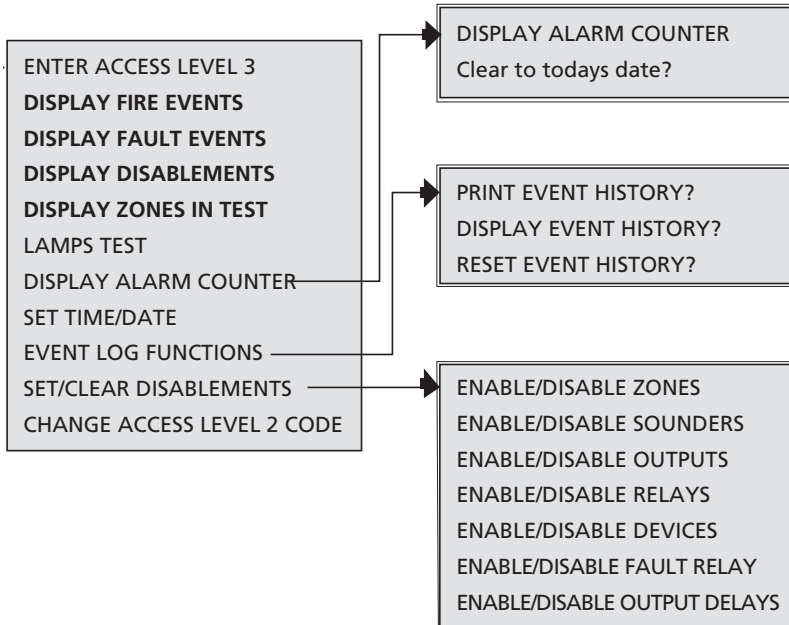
ENTER ACCESS LEVEL 3
DISPLAY FIRE EVENTS
DISPLAY FAULT EVENTS
DISPLAY DISABLEMENTS
DISPLAY ZONES IN TEST
LAMPS TEST
DISPLAY ALARM COUNTER
SET TIME/DATE
EVENT LOG FUNCTIONS
SET/CLEAR DISABLEMENTS
CHANGE ACCESS LEVEL 2 CODE

DISPLAY ALARM COUNTER
Clear to todays date?

PRINT EVENT HISTORY?
DISPLAY EVENT HISTORY?
RESET EVENT HISTORY?

ENABLE/DISABLE ZONES
ENABLE/DISABLE SOUNDERS
ENABLE/DISABLE OUTPUTS
ENABLE/DISABLE RELAYS
ENABLE/DISABLE DEVICES
ENABLE/DISABLE FAULT RELAY
ENABLE/DISABLE OUTPUT DELAYS